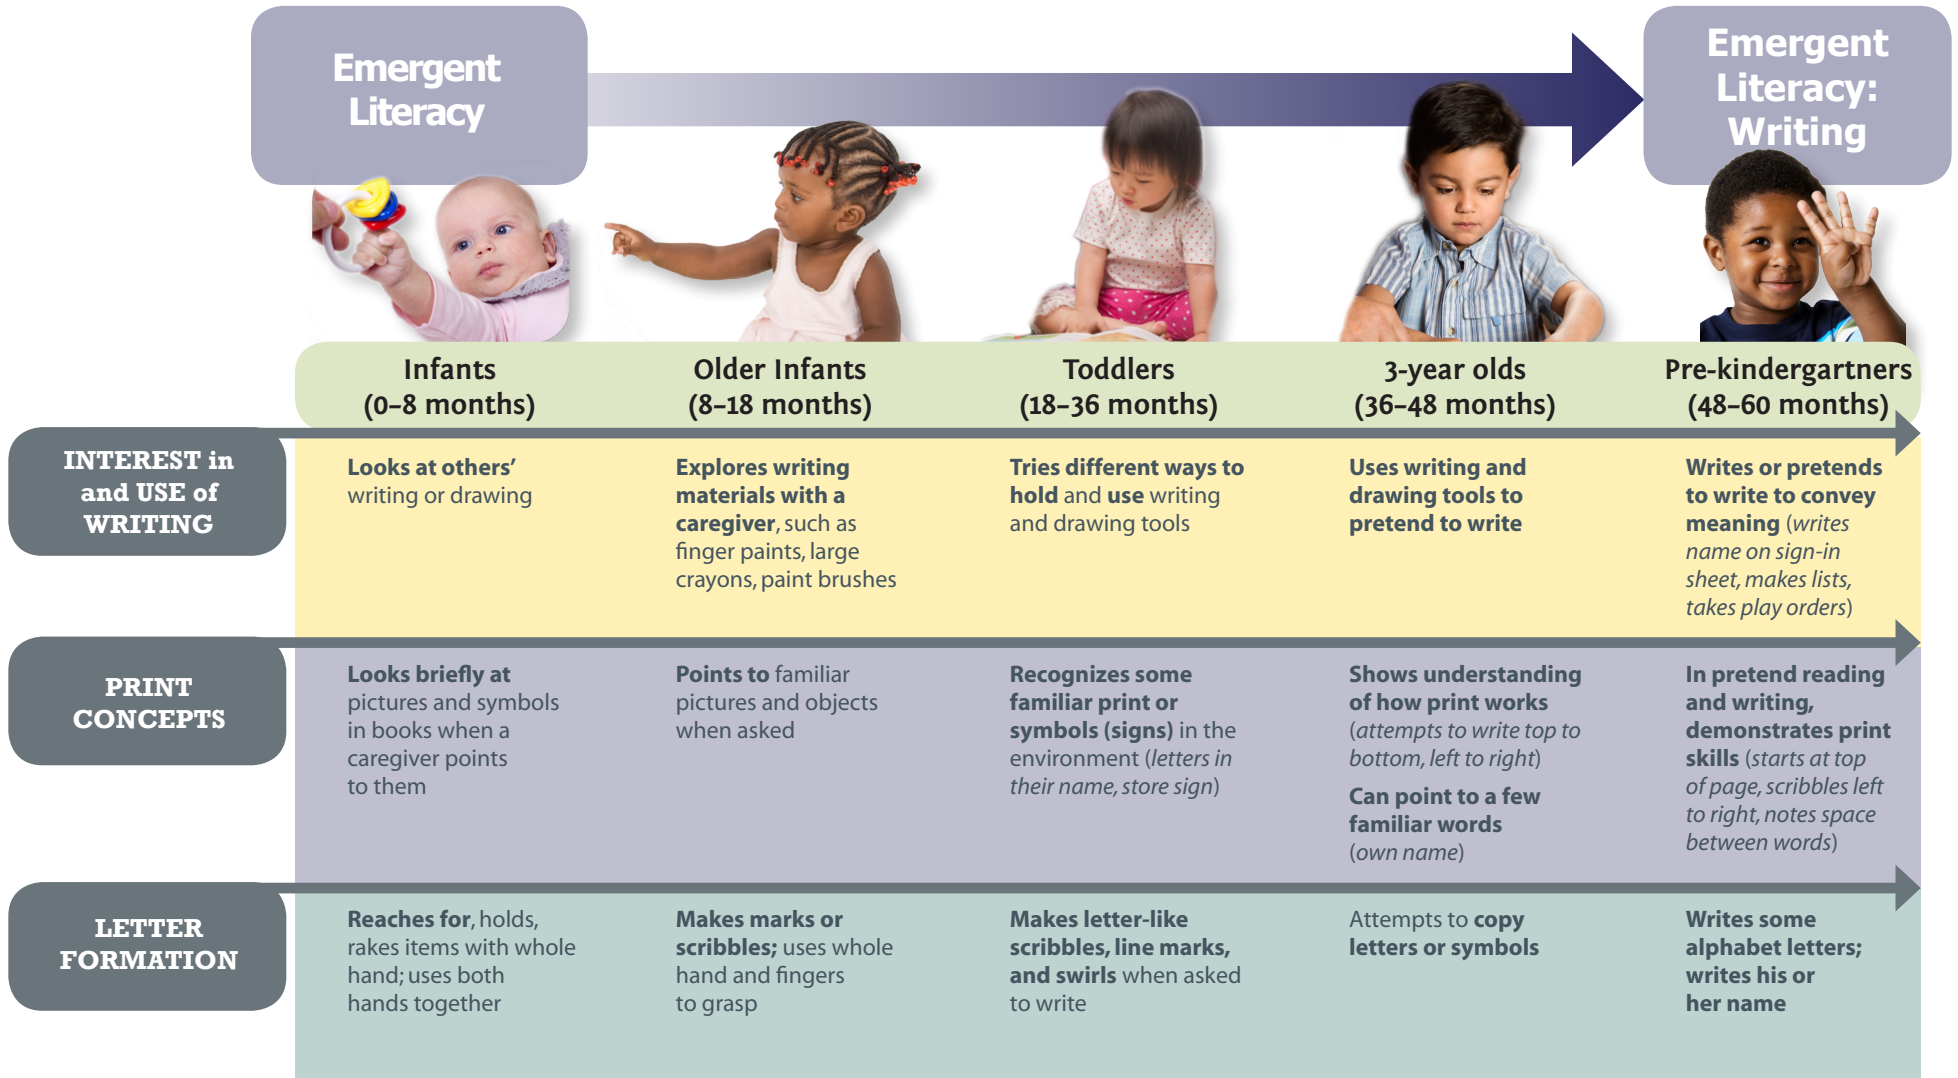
Emergent Literacy

Emergent Literacy: Writing

| | Infants (0–8 months) | Older Infants (8–18 months) | Toddlers (18–36 months) | 3-year olds (36–48 months) | Pre-kindergartners (48–60 months) |
|---|---|---|---|---|---|
| INTEREST in and USE of WRITING | Looks at others' writing or drawing | Explores writing materials with a caregiver, such as finger paints, large crayons, paint brushes | Tries different ways to hold and use writing and drawing tools | Uses writing and drawing tools to pretend to write | Writes or pretends to write to convey meaning (writes name on sign-in sheet, makes lists, takes play orders) |
| PRINT CONCEPTS | Looks briefly at pictures and symbols in books when a caregiver points to them | Points to familiar pictures and objects when asked | Recognizes some familiar print or symbols (signs) in the environment (letters in their name, store sign) | Shows understanding of how print works (attempts to write top to bottom, left to right) Can point to a few familiar words (own name) | In pretend reading and writing, demonstrates print skills (starts at top of page, scribbles left to right, notes space between words) |
| LETTER FORMATION | Reaches for, holds, rakes items with whole hand; uses both hands together | Makes marks or scribbles; uses whole hand and fingers to grasp | Makes letter-like scribbles, line marks, and swirls when asked to write | Attempts to copy letters or symbols | Writes some alphabet letters; writes his or her name |